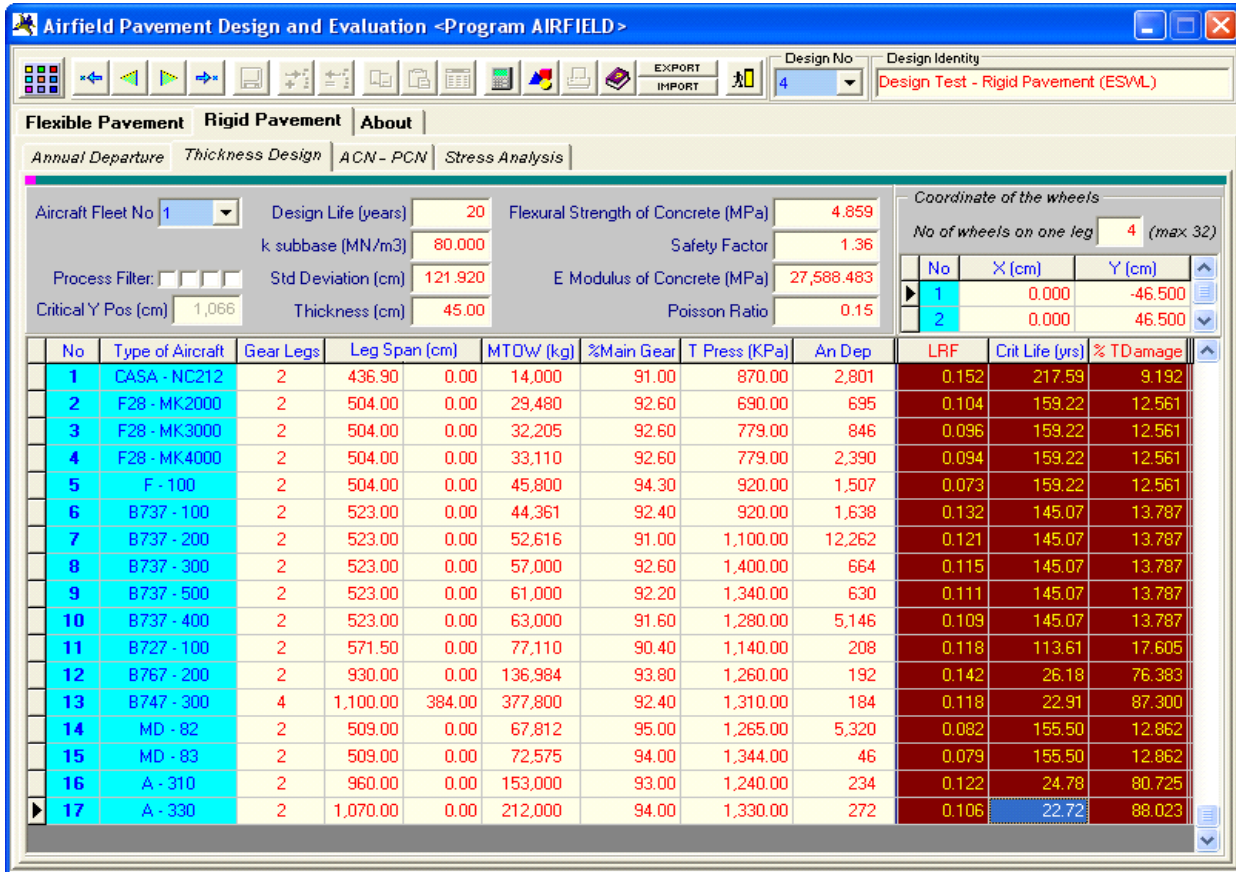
Airfield Pavement Design and Evaluation <Program AIRFIELD>

EXPORT
IMPORT

Design No
4

Design Identity
Design Test - Rigid Pavement (ESWL)

Flexible Pavement | Rigid Pavement | About

Annual Departure | Thickness Design | ACN - PCN | Stress Analysis

Aircraft Fleet No 1
Design Life (years) 20
k subbase (MN/m3) 80.000
Std Deviation (cm) 121.920
Thickness (cm) 45.00
Process Filter:
Critical Y Pos (cm) 1,066
Flexural Strength of Concrete (MPa) 4.859
Safety Factor 1.36
E Modulus of Concrete (MPa) 27,588.483
Poisson Ratio 0.15

Coordinate of the wheels
No of wheels on one leg 4 (max 32)

| No | X (cm) | Y (cm) |
|---|---|---|
| 1 | 0.000 | -46.500 |
| 2 | 0.000 | 46.500 |

| No | Type of Aircraft | Gear Legs | Leg Span (cm) | | MTOW (kg) | %Main Gear | T Press (KPa) | An Dep | LRF | Crit Life (yrs) | % TDamage |
|---|---|---|---|---|---|---|---|---|---|---|---|
| 1 | CASA - NC212 | 2 | 436.90 | 0.00 | 14,000 | 91.00 | 870.00 | 2,801 | 0.152 | 217.59 | 9.192 |
| 2 | F28 - MK2000 | 2 | 504.00 | 0.00 | 29,480 | 92.60 | 690.00 | 695 | 0.104 | 159.22 | 12.561 |
| 3 | F28 - MK3000 | 2 | 504.00 | 0.00 | 32,205 | 92.60 | 779.00 | 846 | 0.096 | 159.22 | 12.561 |
| 4 | F28 - MK4000 | 2 | 504.00 | 0.00 | 33,110 | 92.60 | 779.00 | 2,390 | 0.094 | 159.22 | 12.561 |
| 5 | F - 100 | 2 | 504.00 | 0.00 | 45,800 | 94.30 | 920.00 | 1,507 | 0.073 | 159.22 | 12.561 |
| 6 | B737 - 100 | 2 | 523.00 | 0.00 | 44,361 | 92.40 | 920.00 | 1,638 | 0.132 | 145.07 | 13.787 |
| 7 | B737 - 200 | 2 | 523.00 | 0.00 | 52,616 | 91.00 | 1,100.00 | 12,262 | 0.121 | 145.07 | 13.787 |
| 8 | B737 - 300 | 2 | 523.00 | 0.00 | 57,000 | 92.60 | 1,400.00 | 664 | 0.115 | 145.07 | 13.787 |
| 9 | B737 - 500 | 2 | 523.00 | 0.00 | 61,000 | 92.20 | 1,340.00 | 630 | 0.111 | 145.07 | 13.787 |
| 10 | B737 - 400 | 2 | 523.00 | 0.00 | 63,000 | 91.60 | 1,280.00 | 5,146 | 0.109 | 145.07 | 13.787 |
| 11 | B727 - 100 | 2 | 571.50 | 0.00 | 77,110 | 90.40 | 1,140.00 | 208 | 0.118 | 113.61 | 17.605 |
| 12 | B767 - 200 | 2 | 930.00 | 0.00 | 136,984 | 93.80 | 1,260.00 | 192 | 0.142 | 26.18 | 76.383 |
| 13 | B747 - 300 | 4 | 1,100.00 | 384.00 | 377,800 | 92.40 | 1,310.00 | 184 | 0.118 | 22.91 | 87.300 |
| 14 | MD - 82 | 2 | 509.00 | 0.00 | 67,812 | 95.00 | 1,265.00 | 5,320 | 0.082 | 155.50 | 12.862 |
| 15 | MD - 83 | 2 | 509.00 | 0.00 | 72,575 | 94.00 | 1,344.00 | 46 | 0.079 | 155.50 | 12.862 |
| 16 | A - 310 | 2 | 960.00 | 0.00 | 153,000 | 93.00 | 1,240.00 | 234 | 0.122 | 24.78 | 80.725 |
| 17 | A - 330 | 2 | 1,070.00 | 0.00 | 212,000 | 94.00 | 1,330.00 | 272 | 0.106 | 22.72 | 88.023 |